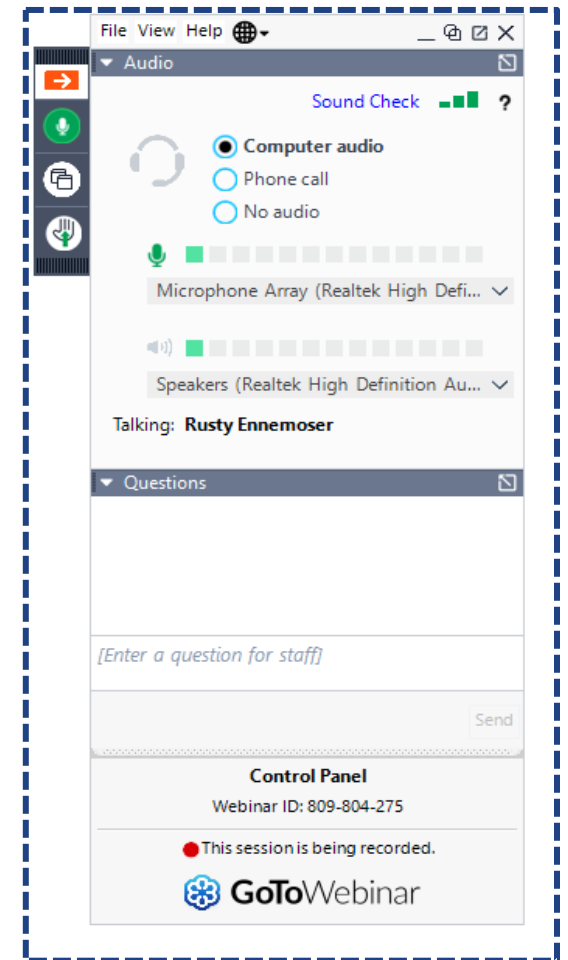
File View Help

Audio

Sound Check ?

Computer audio
Phone call
No audio

Microphone Array (Realtek High Defi...

Speakers (Realtek High Definition Au...

Talking: Rusty Ennemoser

Questions

[Enter a question for staff]

Send

Control Panel
Webinar ID: 809-804-275

This session is being recorded.

GoToWebinar